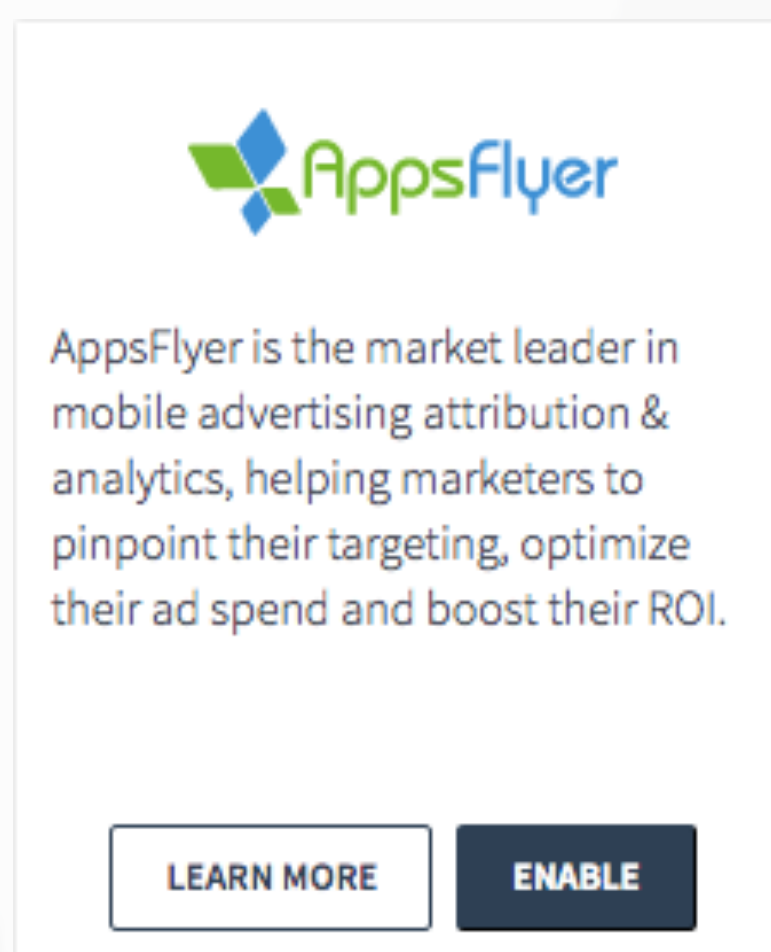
AppsFlyer

AppsFlyer is the market leader in mobile advertising attribution & analytics, helping marketers to pinpoint their targeting, optimize their ad spend and boost their ROI.

LEARN MORE

ENABLE